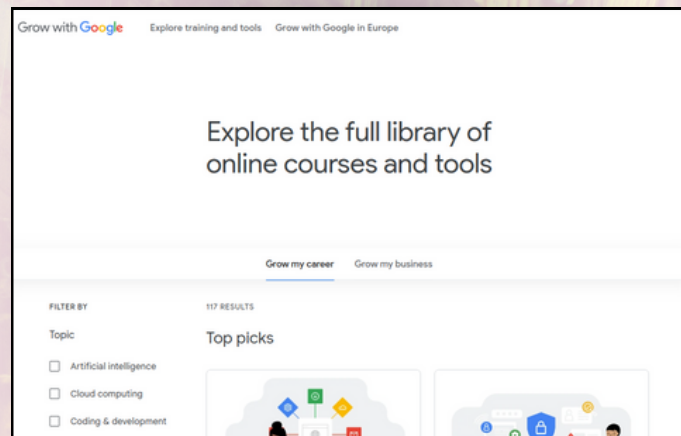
Grow with Google Explore training and tools Grow with Google in Europe

Explore the full library of online courses and tools

Grow my career Grow my business

FILTER BY

Topic

Artificial intelligence

Cloud computing

Coding & development

117 RESULTS

Top picks